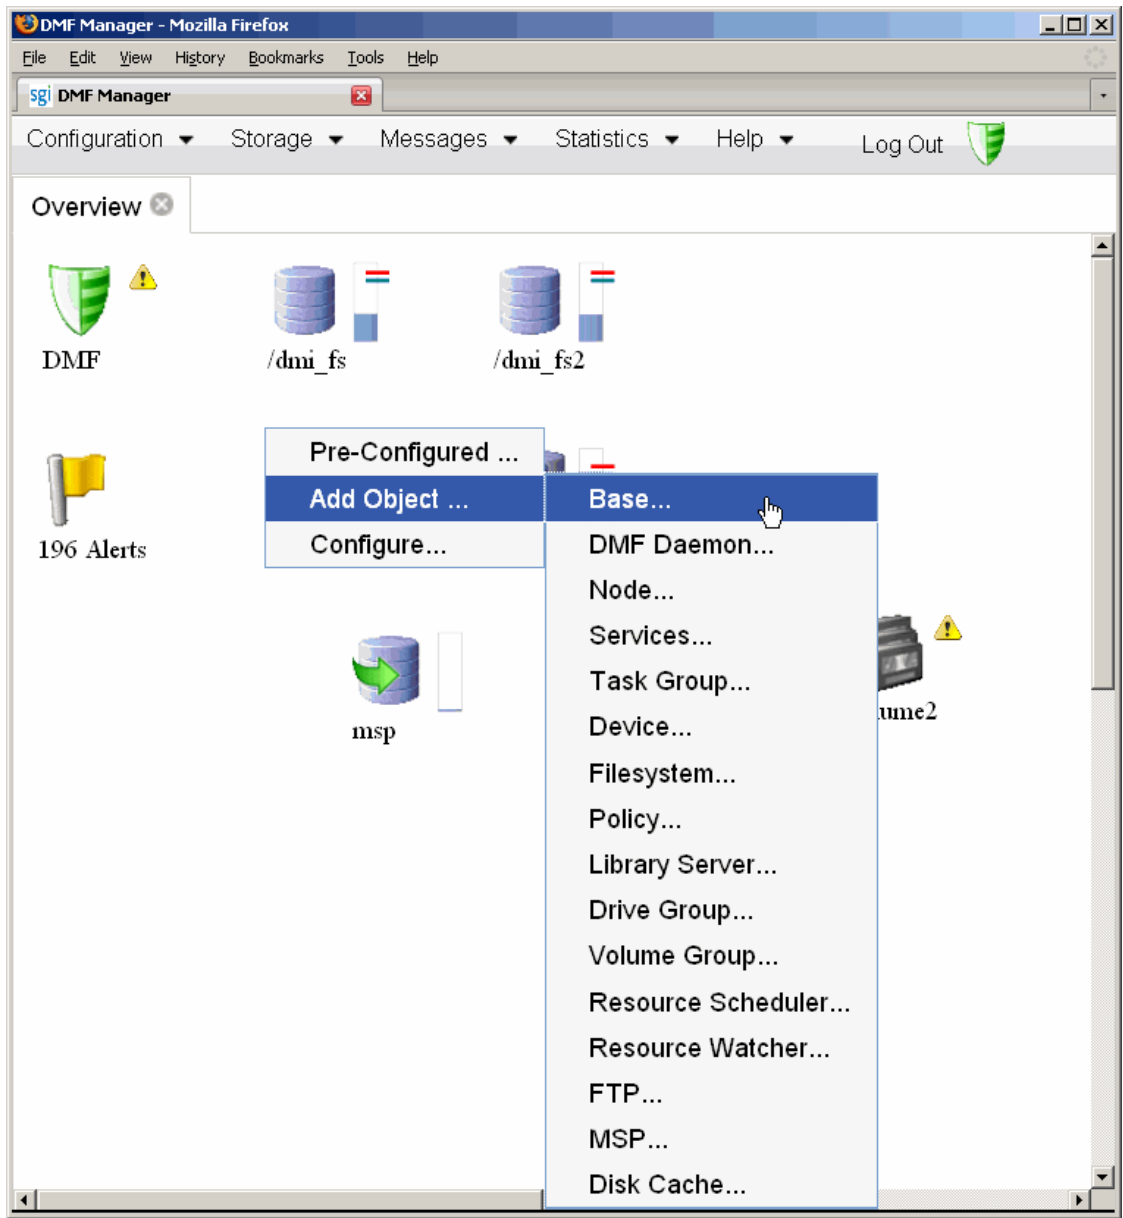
DMF Manager - Mozilla Firefox

File Edit View History Bookmarks Tools Help

sgi DMF Manager

Configuration Storage Messages Statistics Help Log Out

Overview

DMF

/dmi_fs

/dmi_fs2

196 Alerts

Pre-Configured ...
Add Object ...
Configure...

Base...
DMF Daemon...
Node...
Services...
Task Group...
Device...
Filesystem...
Policy...
Library Server...
Drive Group...
Volume Group...
Resource Scheduler...
Resource Watcher...
FTP...
MSP...
Disk Cache...

msp

ume2